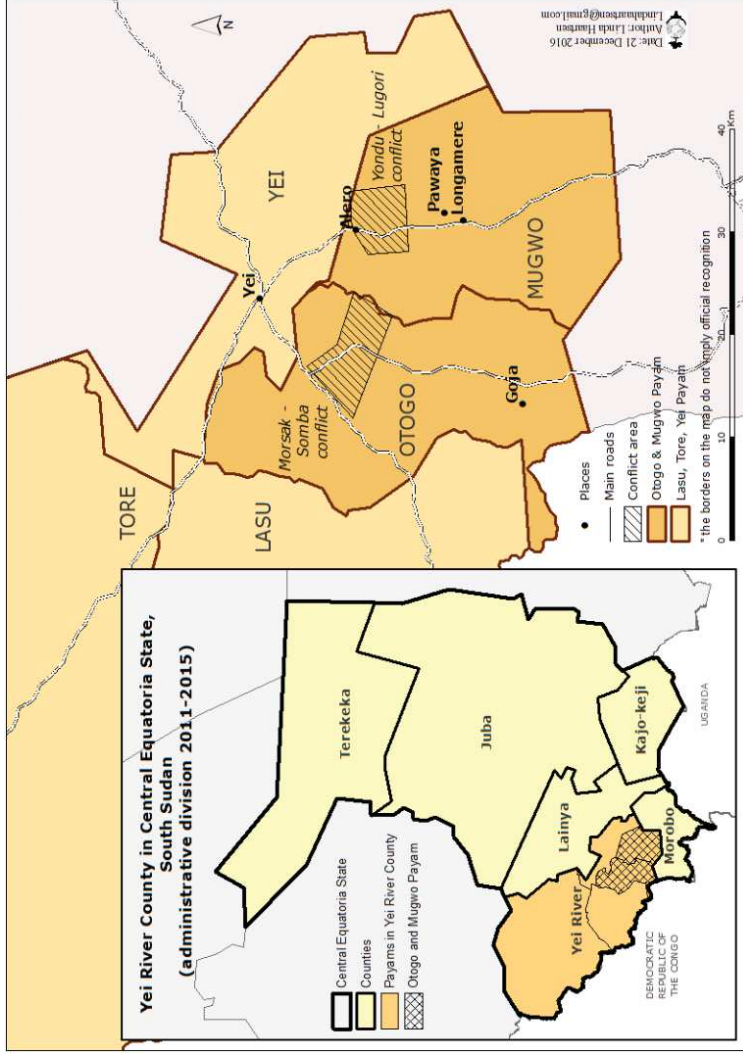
Yei River County in Central Equatoria State, South Sudan (administrative division 2011-2015)

Central Equatoria State
Counties
Payams in Yei River County
Otogo and Mugwo Payam

Terekeka
Juba
Kajo-keji
Lainya
Yei River
Morobo
DEMOCRATIC REPUBLIC OF THE CONGO
UGANDA

TORE
LASU
YEI
Yei
Morsak - Somba conflict
OTOGO
Goja
Alero
Yondu conflict
Lugori
Pawaya
Longamere
MUGWO
N

Places
Main roads
Conflict area
Otogo & Mugwo Payam
Lasu, Tore, Yei Payam
* the borders on the map do not imply official recognition

0 10 20 30 40 Km

Date: 21 December 2016
Author: Linda Haartsen
Lindahaartsen@gmail.com